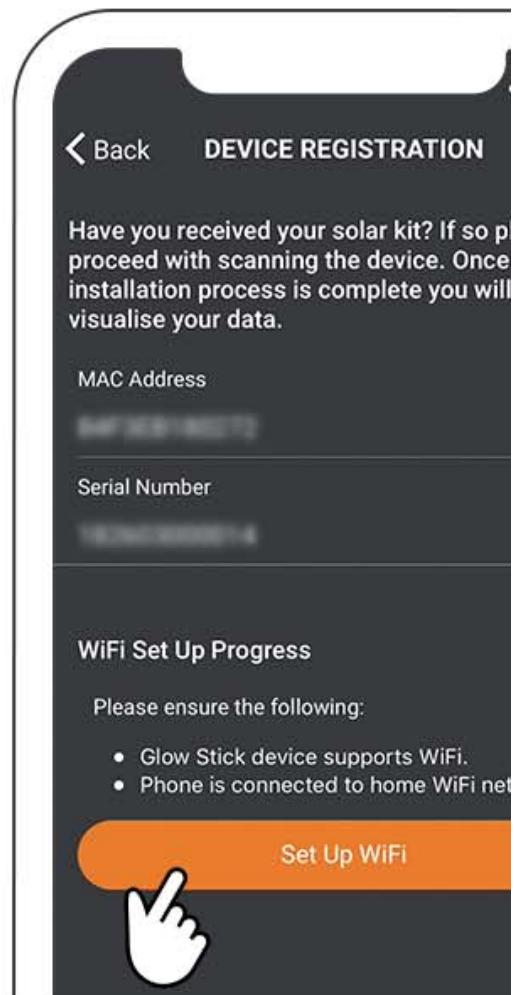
< Back DEVICE REGISTRATION

Have you received your solar kit? If so pl proceed with scanning the device. Once installation process is complete you will visualise your data.

MAC Address

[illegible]

Serial Number

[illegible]

WiFi Set Up Progress

Please ensure the following:

• Glow Stick device supports WiFi.
• Phone is connected to home WiFi net

Set Up WiFi